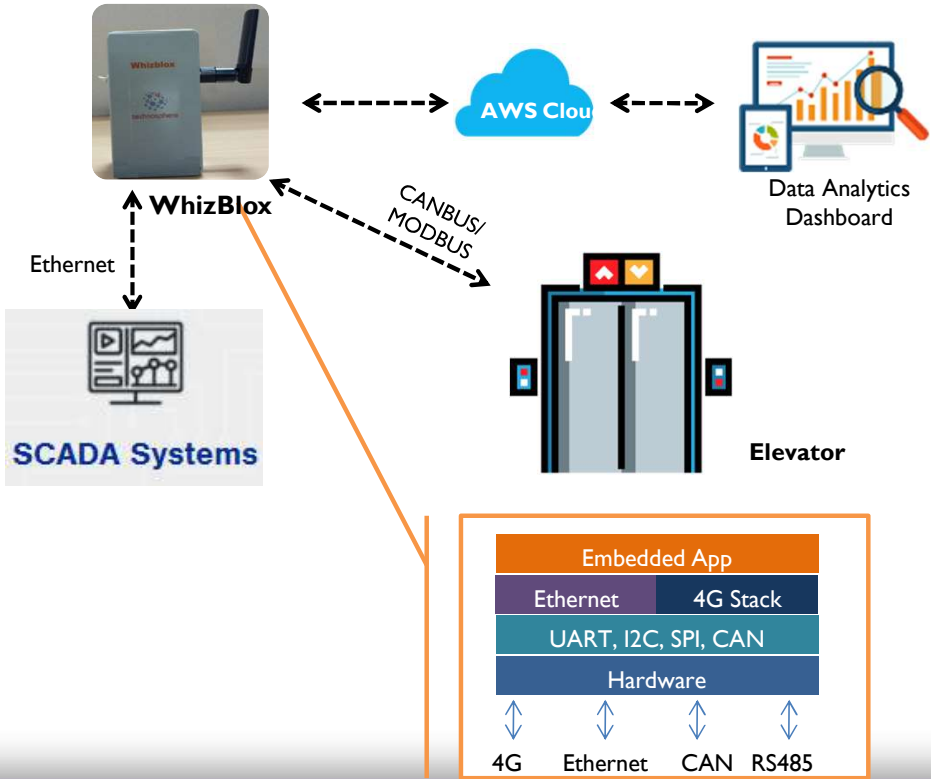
Whizblox

technosphere

WhizBlox

AWS Clou

Data Analytics Dashboard

CANBUS/ MODBUS

Ethernet

SCADA Systems

Elevator

Embedded App

Ethernet

4G Stack

UART, I2C, SPI, CAN

Hardware

4G Ethernet CAN RS485